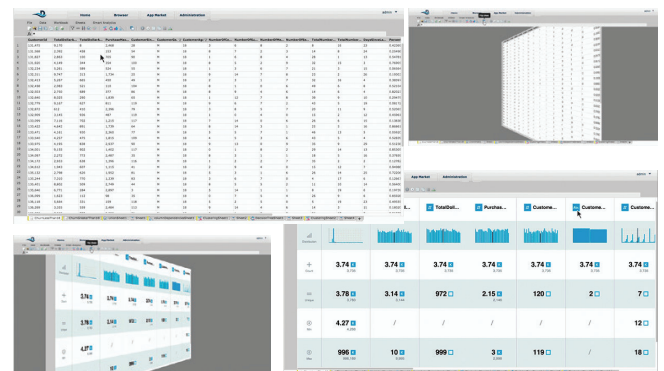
Home Browser App Market Administration

admin

File Data Workbook Sheet Zoom Analytics

App Market Administration

TotalDol... Purchas... Custome... Custome... Custome... Custome...

Distribution

Mean 3.74 3.74 3.74 3.74 3.74 3.74 3.74

Unique 3.78 3.14 972 2.15 120 2 7

Min 4.27 / / / / / 12

Max 996 10 999 3 119 / 18